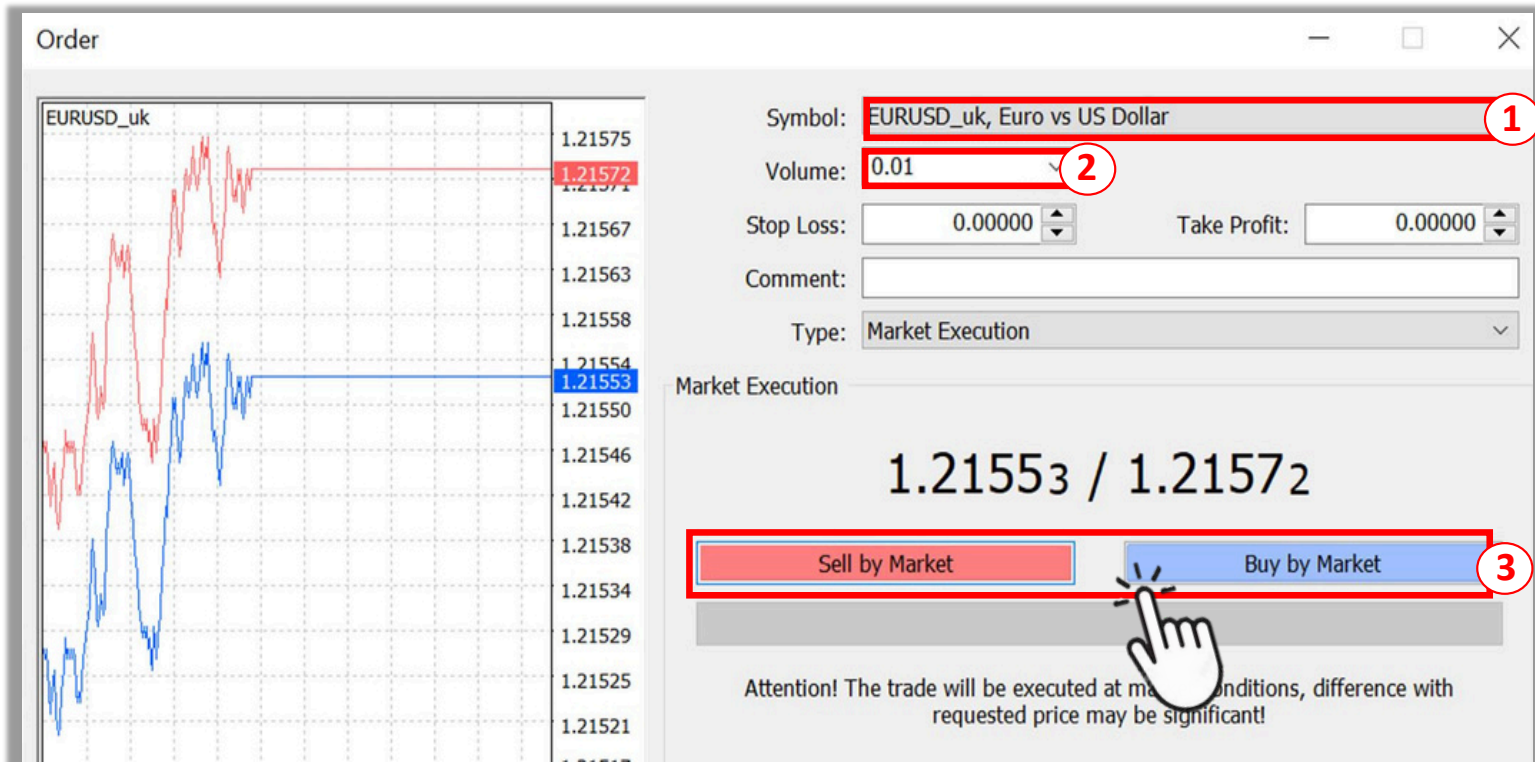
Order

EURUSD_uk

1.21575
1.21572
1.21571
1.21567
1.21563
1.21558
1.21554
1.21553
1.21550
1.21546
1.21542
1.21538
1.21534
1.21529
1.21525
1.21521

Symbol: EURUSD_uk, Euro vs US Dollar 1

Volume: 0.01 2

Stop Loss: 0.00000 Take Profit: 0.00000

Comment:

Type: Market Execution

Market Execution

1.21553 / 1.21572

Sell by Market Buy by Market 3

Attention! The trade will be executed at ma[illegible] conditions, difference with requested price may be significant!